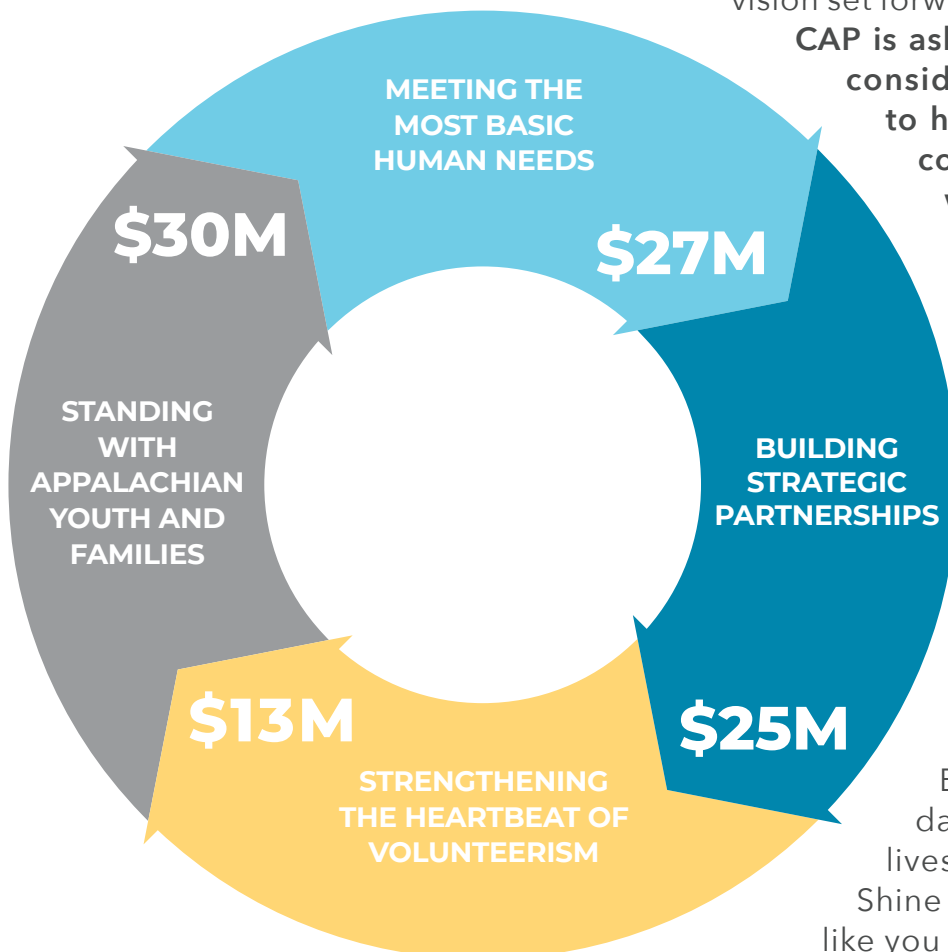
vision set forw
CAP is ask
consid
to h
co
v

MEETING THE MOST BASIC HUMAN NEEDS

$27M

BUILDING STRATEGIC PARTNERSHIPS

$25M

STRENGTHENING THE HEARTBEAT OF VOLUNTEERISM

$13M

STANDING WITH APPALACHIAN YOUTH AND FAMILIES

$30M

E
da
lives
Shine
like you